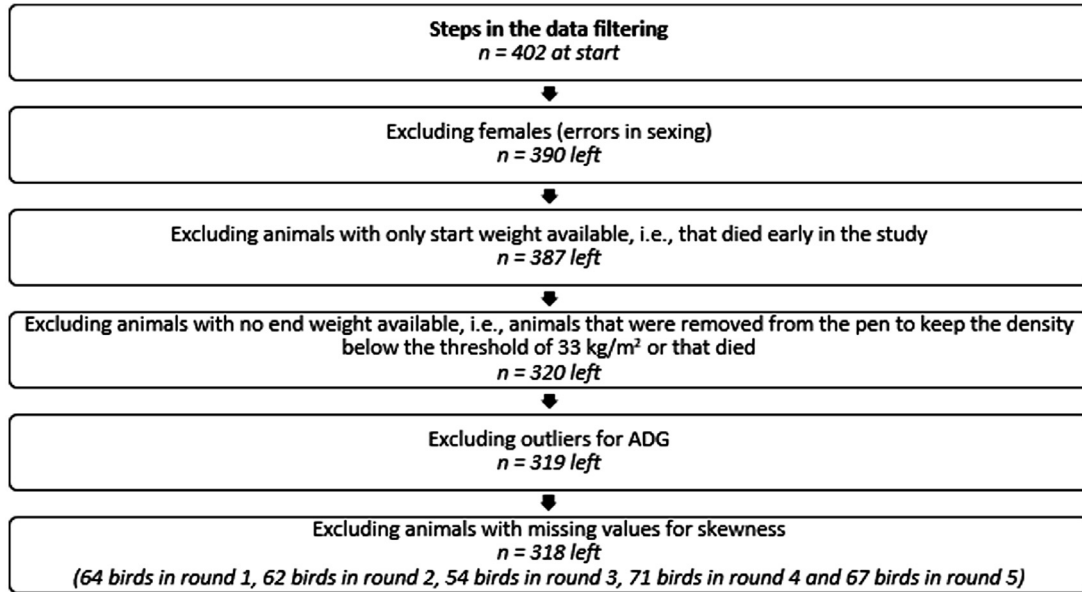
Steps in the data filtering
n = 402 at start

Excluding females (errors in sexing)
n = 390 left

Excluding animals with only start weight available, i.e., that died early in the study
n = 387 left

Excluding animals with no end weight available, i.e., animals that were removed from the pen to keep the density below the threshold of 33 kg/m² or that died
n = 320 left

Excluding outliers for ADG
n = 319 left

Excluding animals with missing values for skewness
n = 318 left
(64 birds in round 1, 62 birds in round 2, 54 birds in round 3, 71 birds in round 4 and 67 birds in round 5)